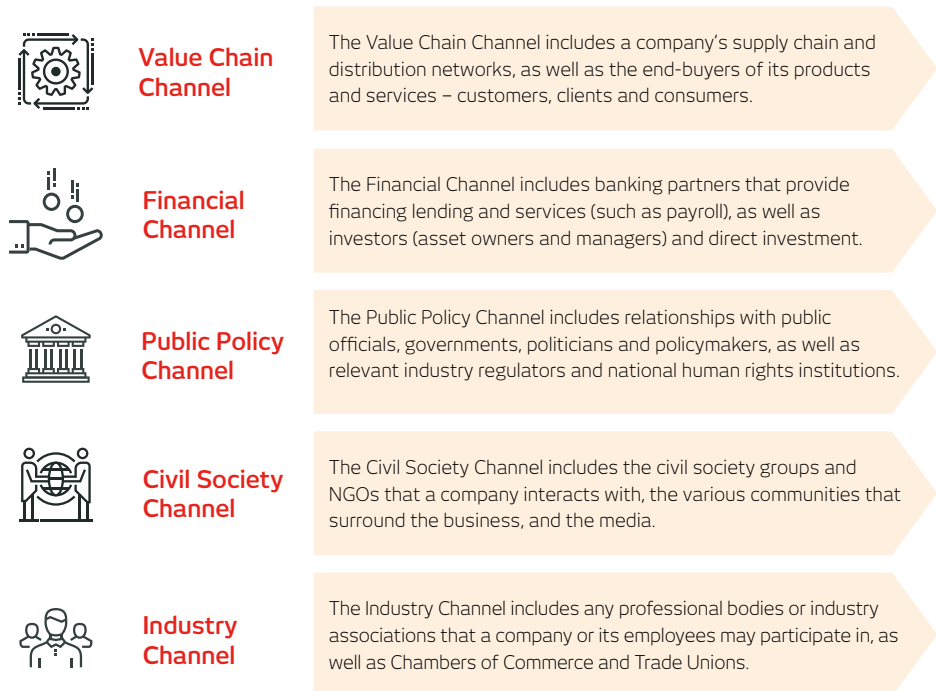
Value Chain Channel

The Value Chain Channel includes a company's supply chain and distribution networks, as well as the end-buyers of its products and services – customers, clients and consumers.

Financial Channel

The Financial Channel includes banking partners that provide financing lending and services (such as payroll), as well as investors (asset owners and managers) and direct investment.

Public Policy Channel

The Public Policy Channel includes relationships with public officials, governments, politicians and policymakers, as well as relevant industry regulators and national human rights institutions.

Civil Society Channel

The Civil Society Channel includes the civil society groups and NGOs that a company interacts with, the various communities that surround the business, and the media.

Industry Channel

The Industry Channel includes any professional bodies or industry associations that a company or its employees may participate in, as well as Chambers of Commerce and Trade Unions.